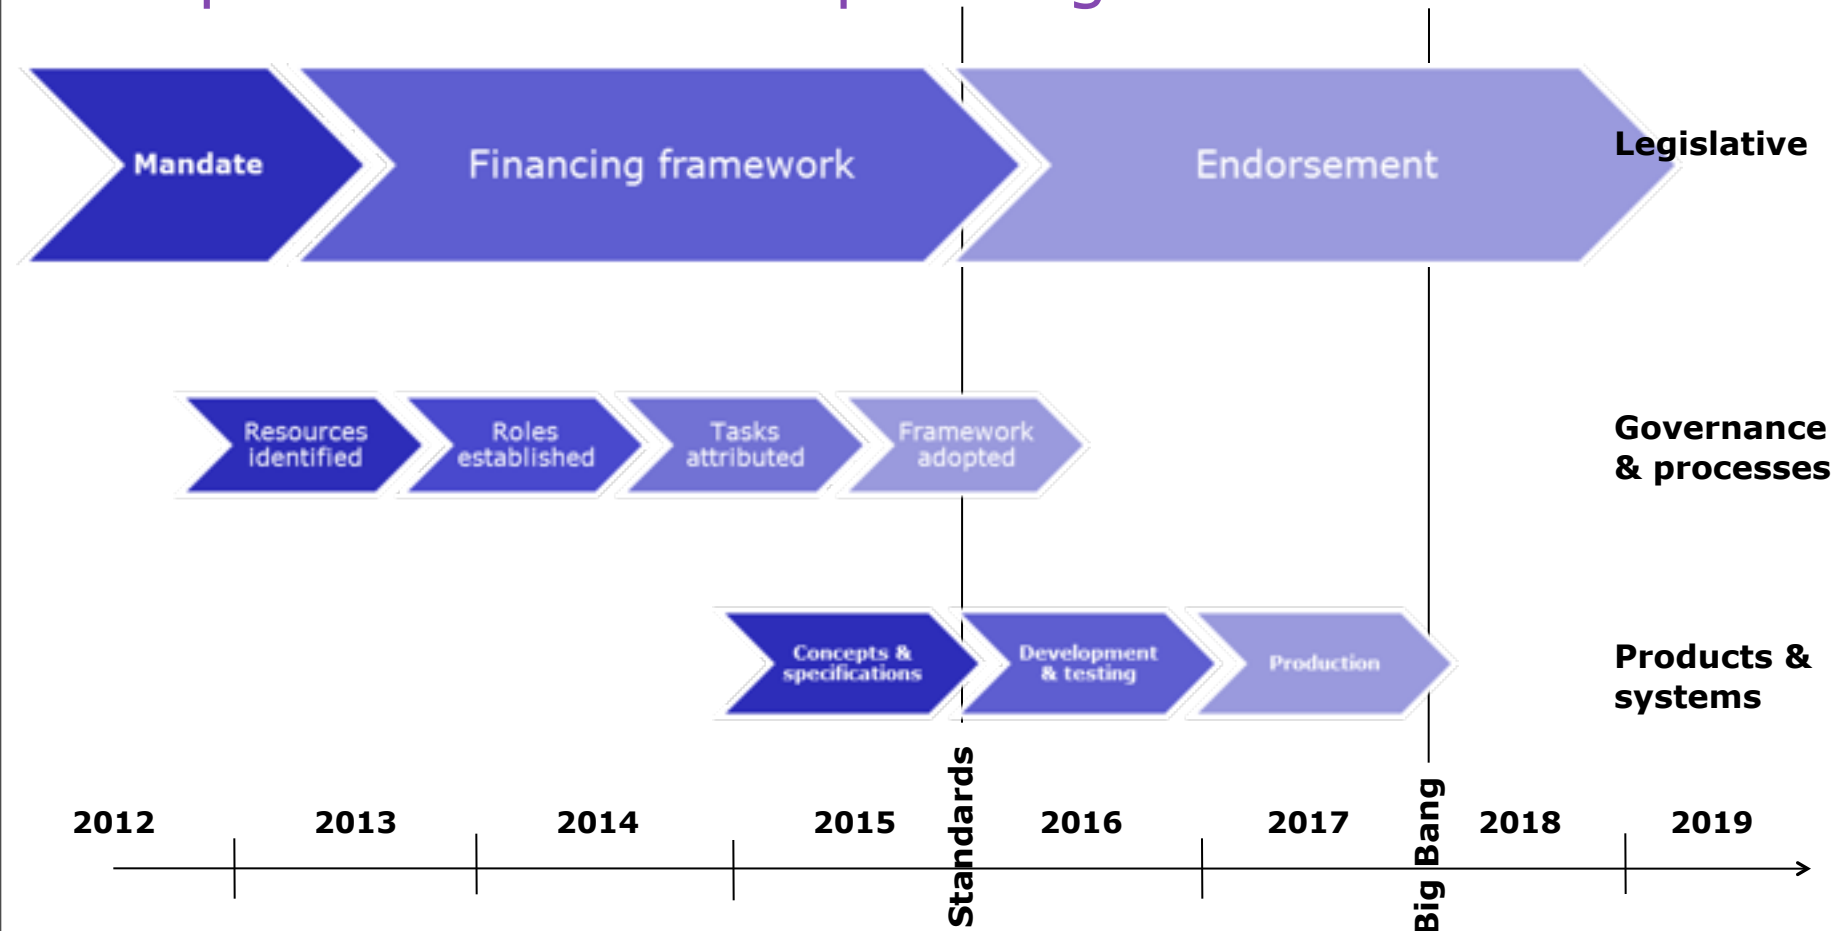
Mandate

Financing framework

Endorsement

Legislative

Resources identified

Roles established

Tasks attributed

Framework adopted

Governance & processes

Concepts & specifications

Development & testing

Production

Products & systems

Standards

Big Bang

2012

2013

2014

2015

2016

2017

2018

2019